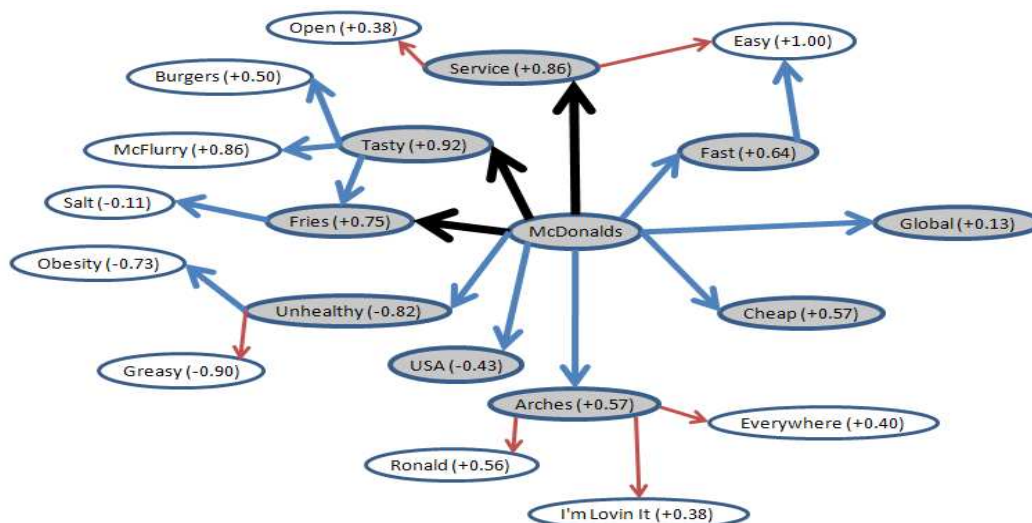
Open (+0.38)
Service (+0.86)
Easy (+1.00)
Burgers (+0.50)
Tasty (+0.92)
McFlurry (+0.86)
Fast (+0.64)
Salt (-0.11)
Fries (+0.75)
McDonalds
Global (+0.13)
Obesity (-0.73)
Unhealthy (-0.82)
Cheap (+0.57)
Greasy (-0.90)
USA (-0.43)
Arches (+0.57)
Everywhere (+0.40)
Ronald (+0.56)
I'm Lovin It (+0.38)